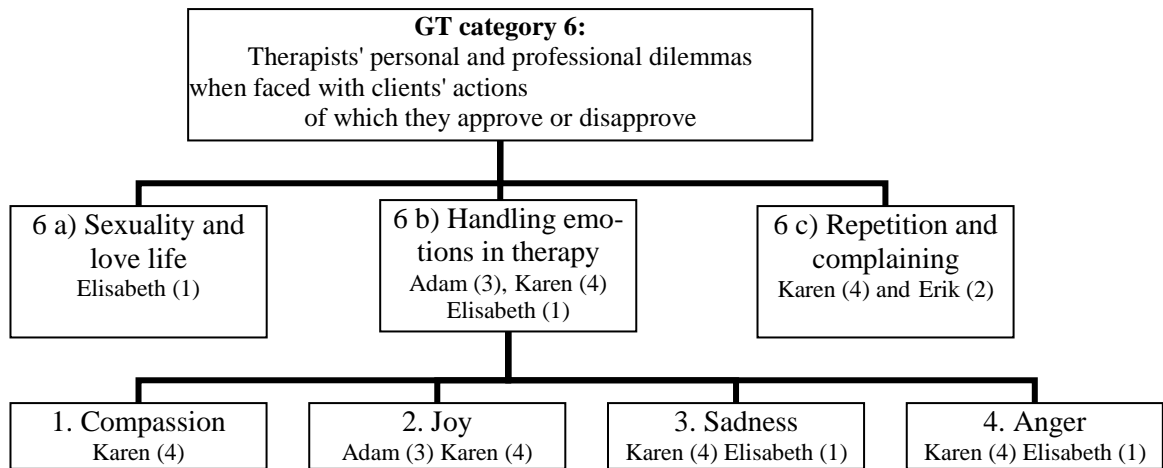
**GT category 6:**
Therapists' personal and professional dilemmas when faced with clients' actions of which they approve or disapprove

6 a) Sexuality and love life
Elisabeth (1)

6 b) Handling emotions in therapy
Adam (3), Karen (4)
Elisabeth (1)

6 c) Repetition and complaining
Karen (4) and Erik (2)

1. Compassion
Karen (4)

2. Joy
Adam (3) Karen (4)

3. Sadness
Karen (4) Elisabeth (1)

4. Anger
Karen (4) Elisabeth (1)